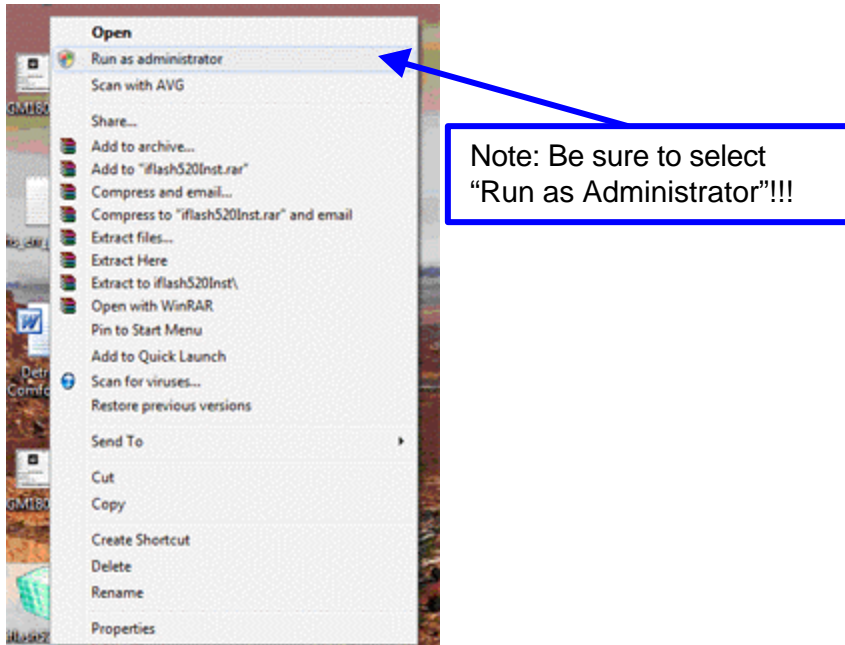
Open
Run as administrator
Scan with AVG
Share...
Add to archive...
Add to "iflash520Inst.rar"
Compress and email...
Compress to "iflash520Inst.rar" and email
Extract files...
Extract Here
Extract to iflash520Inst\
Open with WinRAR
Pin to Start Menu
Add to Quick Launch
Scan for viruses...
Restore previous versions
Send To
Cut
Copy
Create Shortcut
Delete
Rename
Properties

Note: Be sure to select "Run as Administrator"!!!

GM160
Detr
Comfo
GM180
iflash520